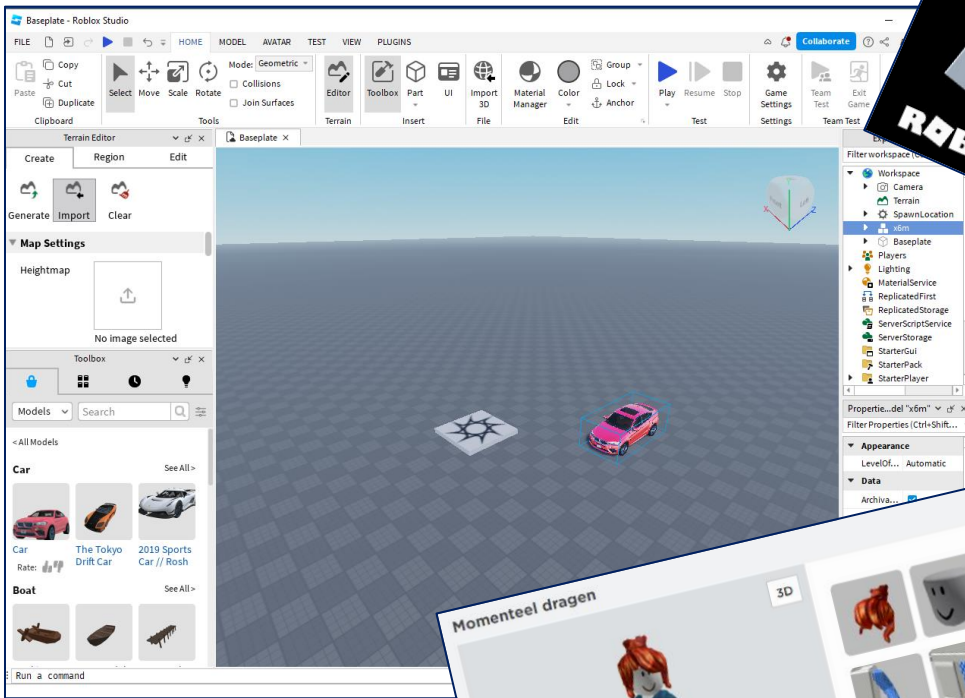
Baseplate - Roblox Studio

FILE HOME MODEL AVATAR TEST VIEW PLUGINS

Collaborate

Paste Copy Cut Duplicate Clipboard

Select Move Scale Rotate Mode: Geometric Collisions Join Surfaces Tools

Editor Terrain

Toolbox Part UI Insert

Import 3D File

Material Manager Color Group Lock Anchor Edit

Play Resume Stop Test

Game Settings Settings

Team Test Exit Game Team Test

Terrain Editor

Create Region Edit

Generate Import Clear

Map Settings

Heightmap

No image selected

Toolbox

Models Search

< All Models

Car See All >

Car Rate:

The Tokyo Drift Car

2019 Sports Car // Rosh

Boat See All >

Run a command

Baseplate ×

Filter workspace (C

Workspace
Camera
Terrain
SpawnLocation
x6m
Baseplate
Players
Lighting
MaterialService
ReplicatedFirst
ReplicatedStorage
ServerScriptService
ServerStorage
StarterGui
StarterPack
StarterPlayer

Propertie...del "x6m"
Filter Properties (Ctrl+Shift...

Appearance
LevelOf... Automatic
Data
Archiva...

ROB

Momenteel dragen

3D